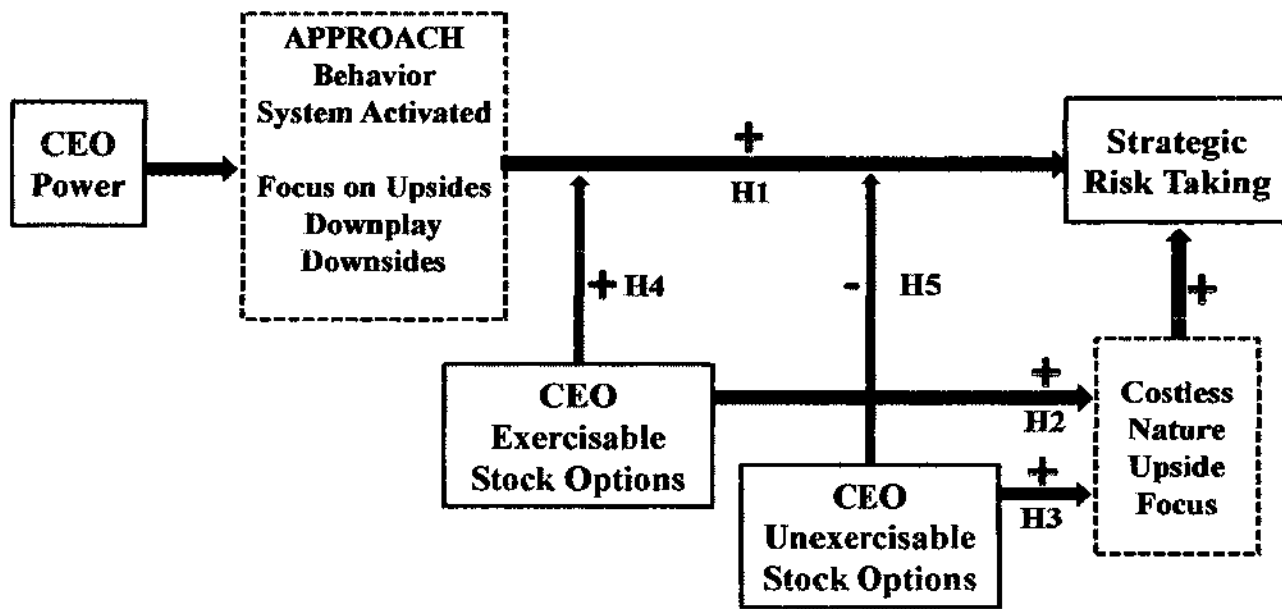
CEO Power

APPROACH
Behavior
System Activated

Focus on Upsides
Downplay
Downsides

+
H1

Strategic
Risk Taking

+ H4

- H5

+

CEO
Exercisable
Stock Options

+
H2

Costless
Nature
Upside
Focus

CEO
Unexercisable
Stock Options

+
H3